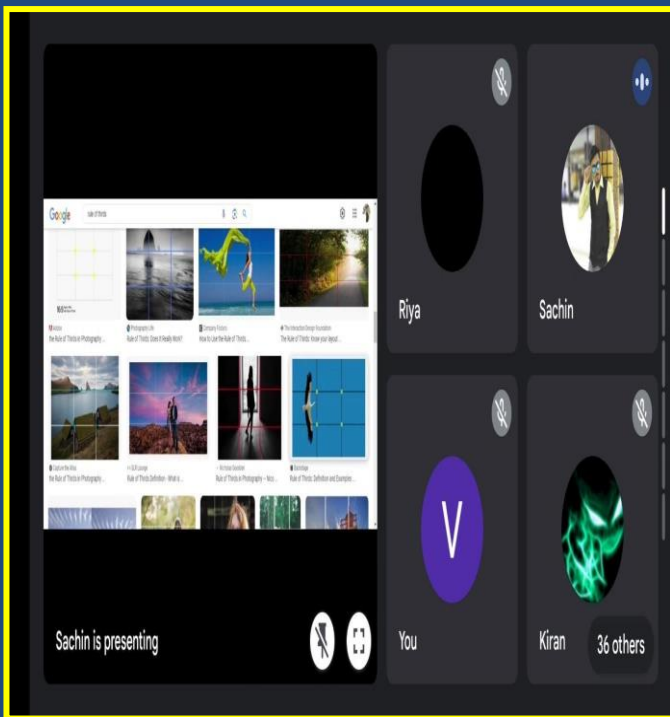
Google rule of thirds

Adobe
the Rule of Thirds in Photography

Photography Life
Rule of Thirds: Does it Really Work?

Company Folders
How to Use the Rule of Thirds

The Interaction Design Foundation
The Rule of Thirds: Know your layout

Capture the Atlas
the Rule of Thirds in Photography

SLR Lounge
Rule of Thirds Definition - What is

Nicholas Goodden
Rule of Thirds in Photography – Acc

Skillshare
Rule of Thirds: Definition and Examples

Sachin is presenting

Riya

Sachin

V

You

Kiran

36 others